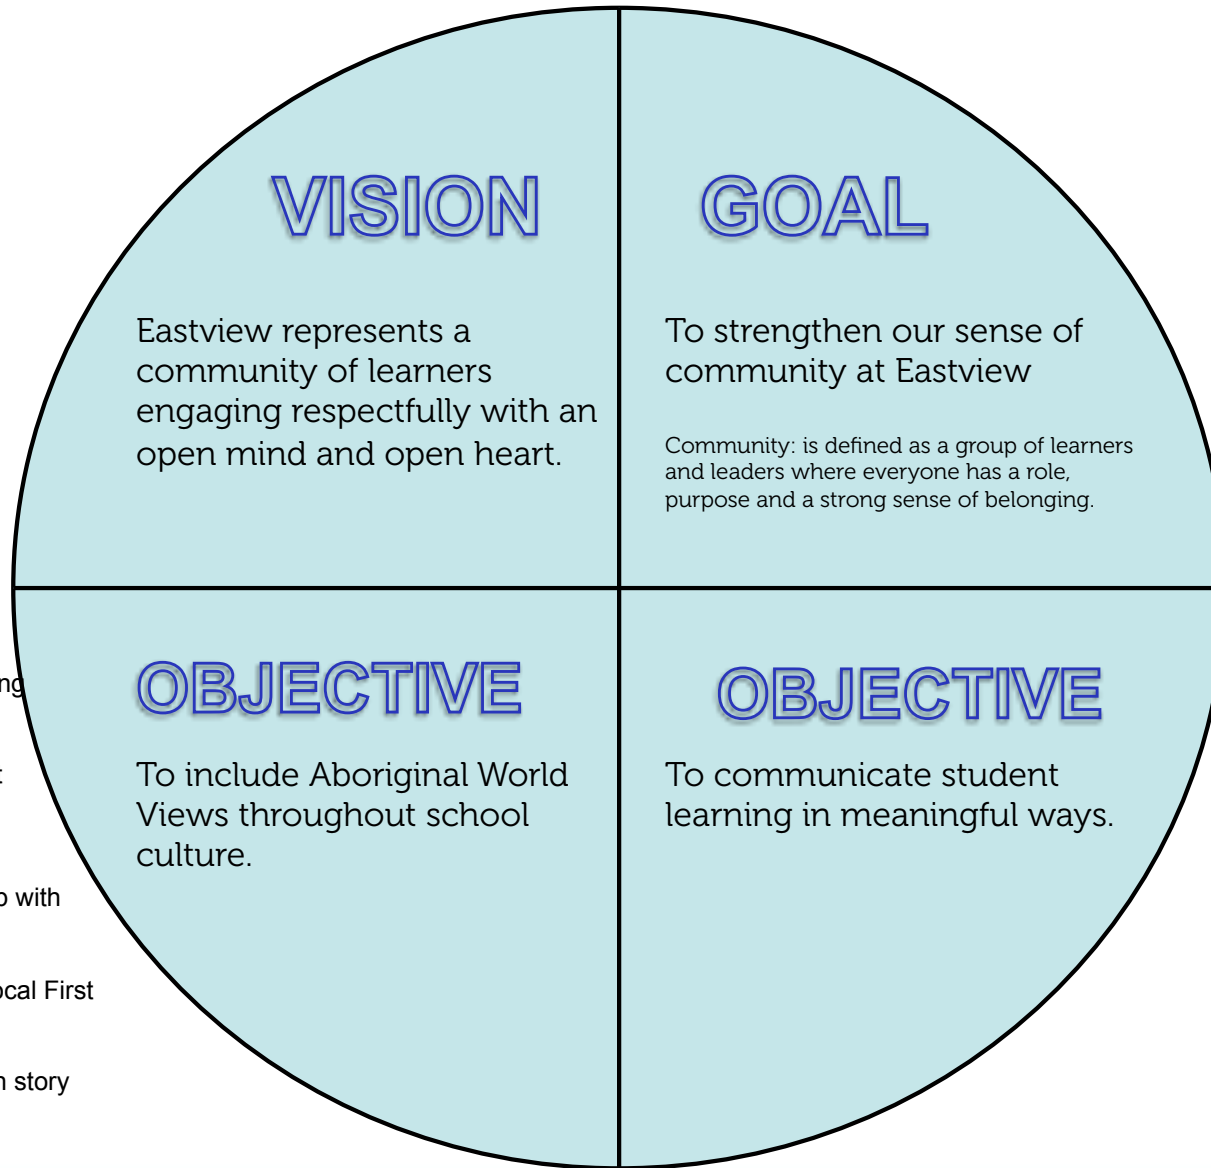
VISION

Eastview represents a community of learners engaging respectfully with an open mind and open heart.

GOAL

To strengthen our sense of community at Eastview

Community: is defined as a group of learners and leaders where everyone has a role, purpose and a strong sense of belonging.

ng

t

o with

ocal First

n story

OBJECTIVE

To include Aboriginal World Views throughout school culture.

OBJECTIVE

To communicate student learning in meaningful ways.